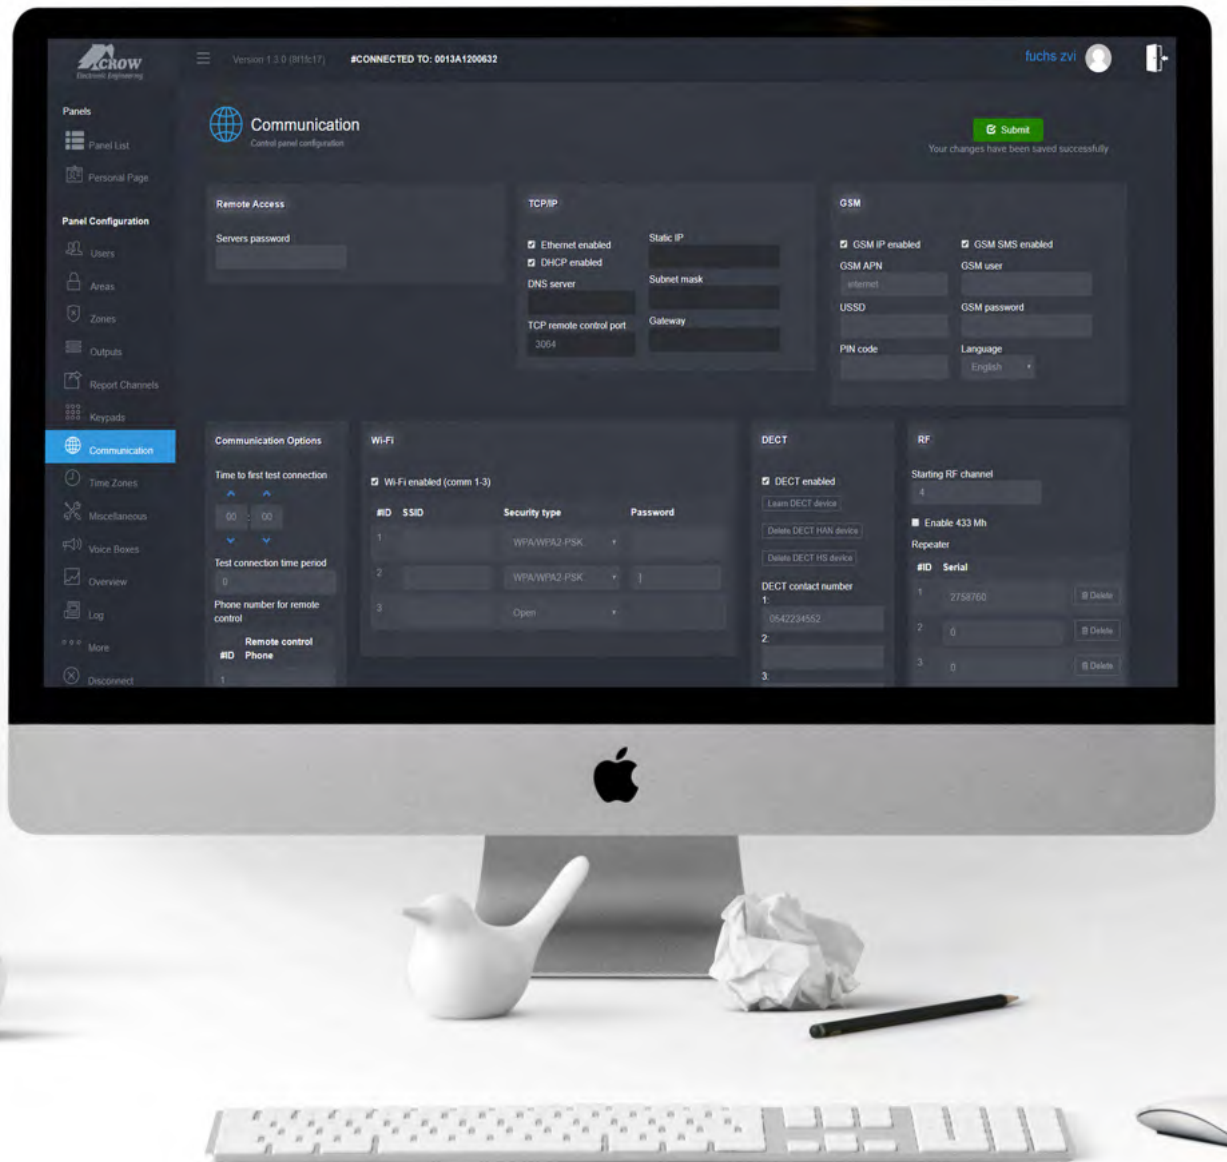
CROW
Electronic Engineering

Version 1.3.0 (8f1fc17) #CONNECTED TO: 0013A1200632

fuchs zvi

Panels
Panel List
Personal Page

Panel Configuration
Users
Areas
Zones
Outputs
Report Channels
Keypads
Communication
Time Zones
Miscellaneous
Voice Boxes
Overview
Log
More
Disconnect

Communication
Control panel configuration

Submit
Your changes have been saved successfully

Remote Access
Servers password

TCP/IP
Ethernet enabled
DHCP enabled
DNS server
TCP remote control port
3064
Static IP
Subnet mask
Gateway

GSM
GSM IP enabled
GSM SMS enabled
GSM APN
internet
GSM user
USSD
GSM password
PIN code
Language
English

Communication Options
Time to first test connection
00 : 00
Test connection time period
0
Phone number for remote control
#ID Remote control Phone
1

Wi-Fi
Wi-Fi enabled (comm 1-3)
| #ID | SSID | Security type | Password |
|---|---|---|---|
| 1 | | WPA/WPA2-PSK | |
| 2 | | WPA/WPA2-PSK | 1 |
| 3 | | Open | |

DECT
DECT enabled
Learn DECT device
Delete DECT HAN device
Delete DECT HS device
DECT contact number
1:
0542234552
2:
3:

RF
Starting RF channel
4
Enable 433 Mh
Repeater
| #ID | Serial | |
|---|---|---|
| 1 | 2758760 | Delete |
| 2 | 0 | Delete |
| 3 | 0 | Delete |